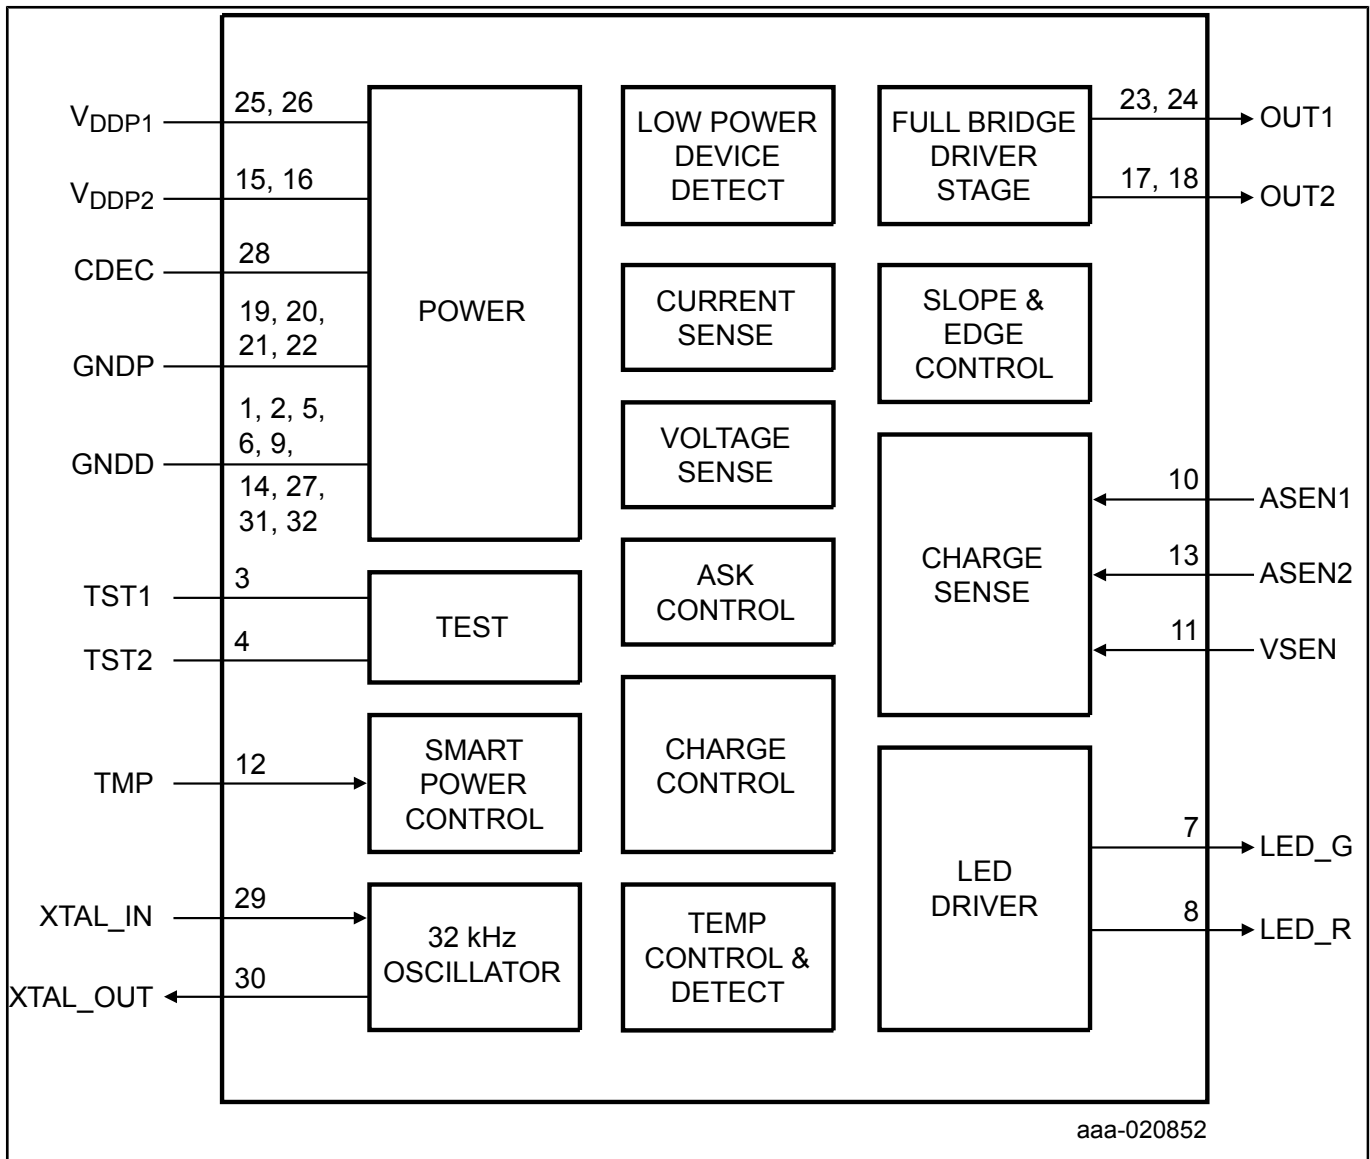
$V_{DDP1}$ 25, 26
$V_{DDP2}$ 15, 16
CDEC 28
19, 20, 21, 22
GNDP
1, 2, 5, 6, 9,
GNDD
14, 27, 31, 32
POWER
LOW POWER DEVICE DETECT
CURRENT SENSE
VOLTAGE SENSE
ASK CONTROL
CHARGE CONTROL
TEMP CONTROL & DETECT
FULL BRIDGE DRIVER STAGE
23, 24 OUT1
17, 18 OUT2
SLOPE & EDGE CONTROL
CHARGE SENSE
10 ASEN1
13 ASEN2
11 VSEN
TST1 3
TST2 4
TEST
TMP 12
SMART POWER CONTROL
XTAL_IN 29
XTAL_OUT 30
32 kHz OSCILLATOR
LED DRIVER
7 LED_G
8 LED_R
aaa-020852